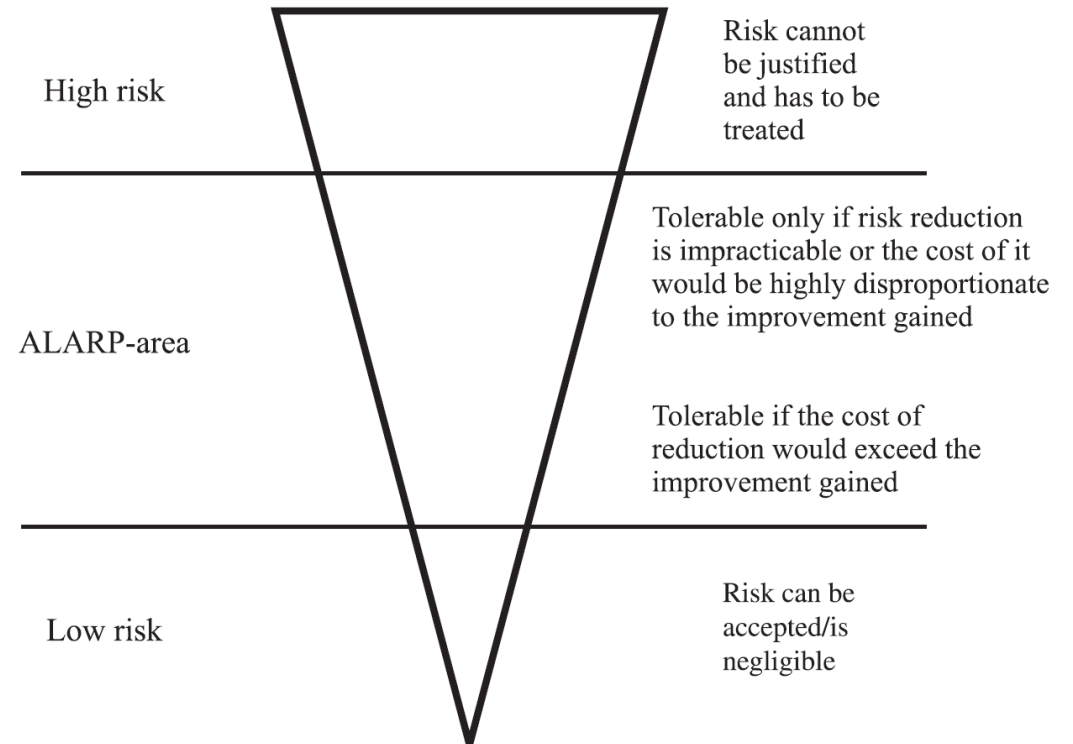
High risk

Risk cannot be justified and has to be treated

Tolerable only if risk reduction is impracticable or the cost of it would be highly disproportionate to the improvement gained

ALARP-area

Tolerable if the cost of reduction would exceed the improvement gained

Low risk

Risk can be accepted/is negligible